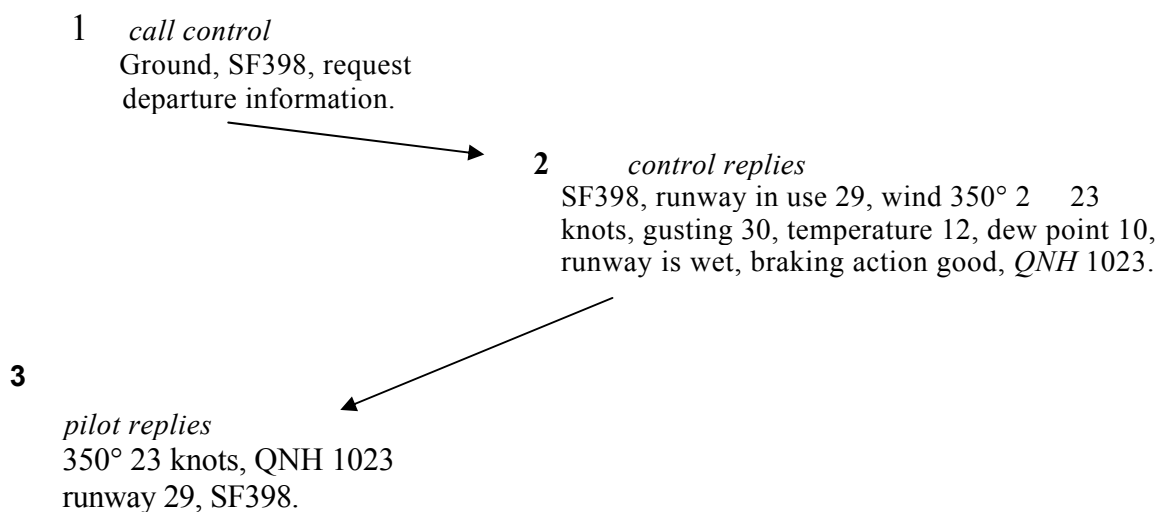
1 *call control*
Ground, SF398, request departure information.

**2** *control replies*
SF398, runway in use 29, wind 350° 2 23 knots, gusting 30, temperature 12, dew point 10, runway is wet, braking action good, *QNH* 1023.

**3**

*pilot replies*
350° 23 knots, QNH 1023
runway 29, SF398.